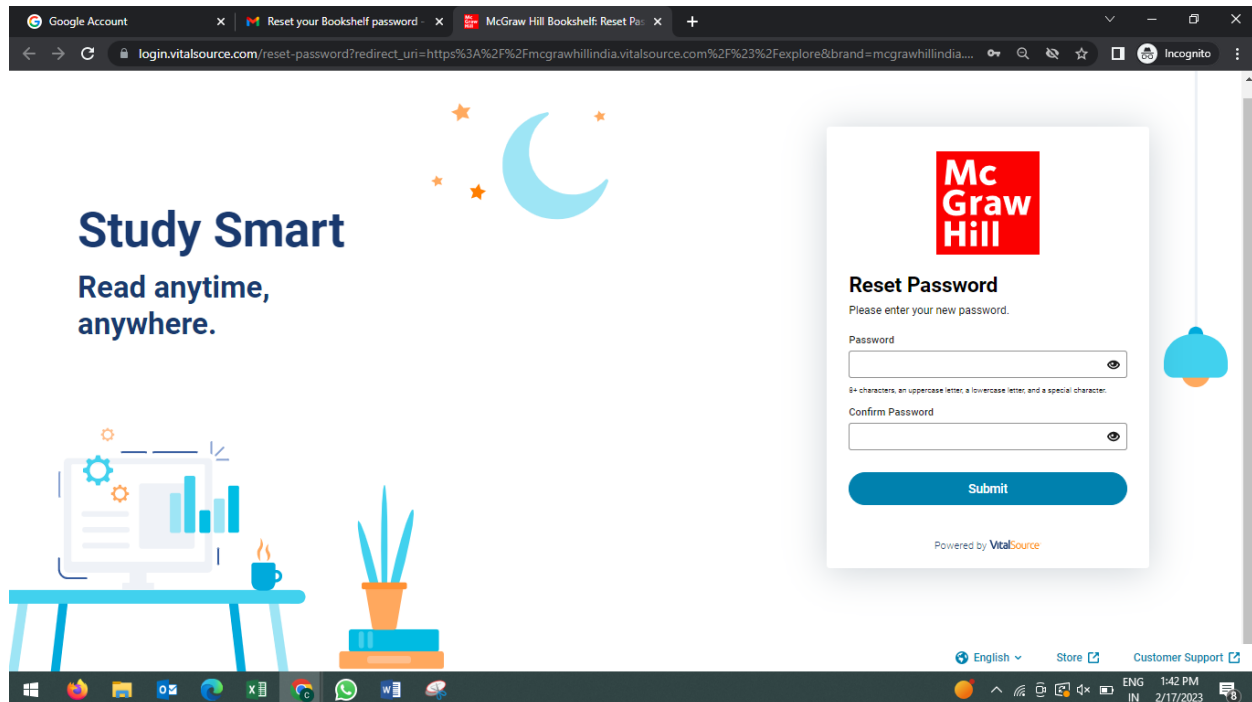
Google Account
Reset your Bookshelf password -
McGraw Hill Bookshelf: Reset Pas
login.vitalsource.com/reset-password?redirect_uri=https%3A%2F%2Fmcgrawhillindia.vitalsource.com%2F%23%2Fexplore&brand=mcgrawhillindia....
Incognito

Study Smart

Read anytime, anywhere.

Mc Graw Hill

Reset Password

Please enter your new password.

Password

8+ characters, an uppercase letter, a lowercase letter, and a special character.

Confirm Password

Submit

Powered by VitalSource

English

Store

Customer Support

ENG IN
1:42 PM 2/17/2023
8